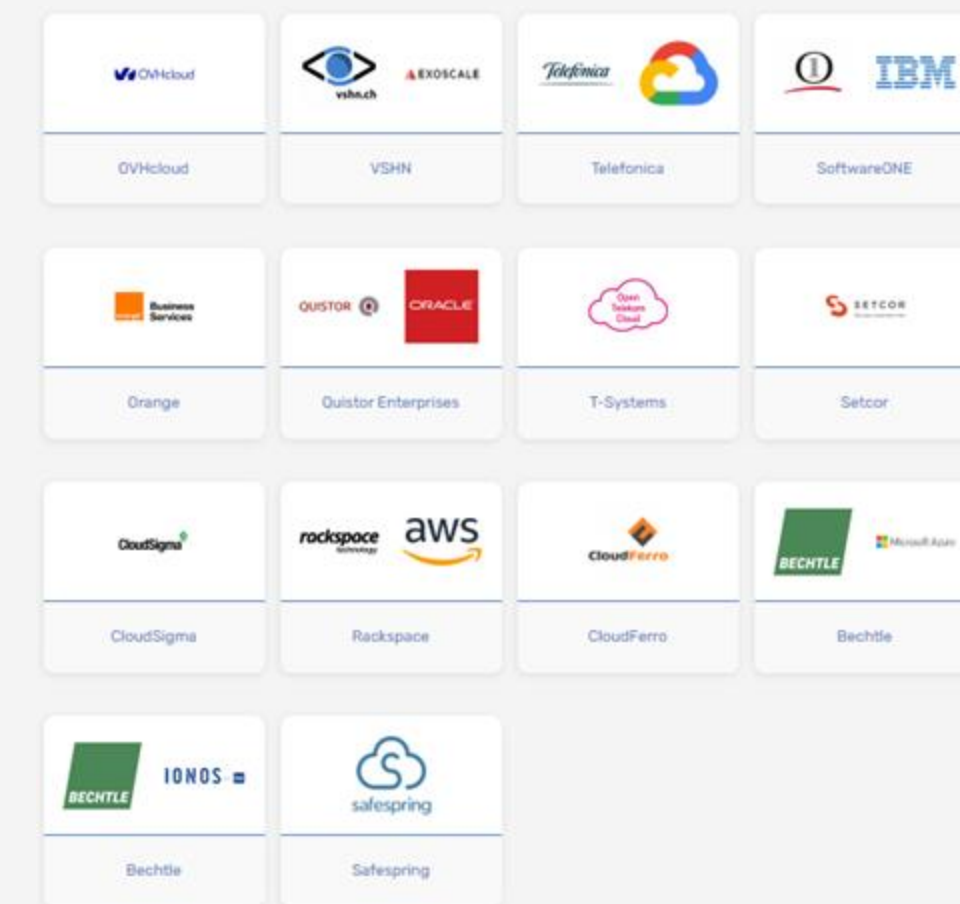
OVHcloud

OVHcloud

vshn.ch EXOSCALE

VSHN

Telefonica

Telefonica

IBM

SoftwareONE

Business Services

Orange

QUISTOR ORACLE

Quistor Enterprises

Open Telekom Cloud

T-Systems

SETCOR

Setcor

CloudSigma

CloudSigma

rackspace technology aws

Rackspace

CloudFerro

CloudFerro

BECHTLE Microsoft Azure

Bechtle

BECHTLE IONOS

Bechtle

safespring

Safespring